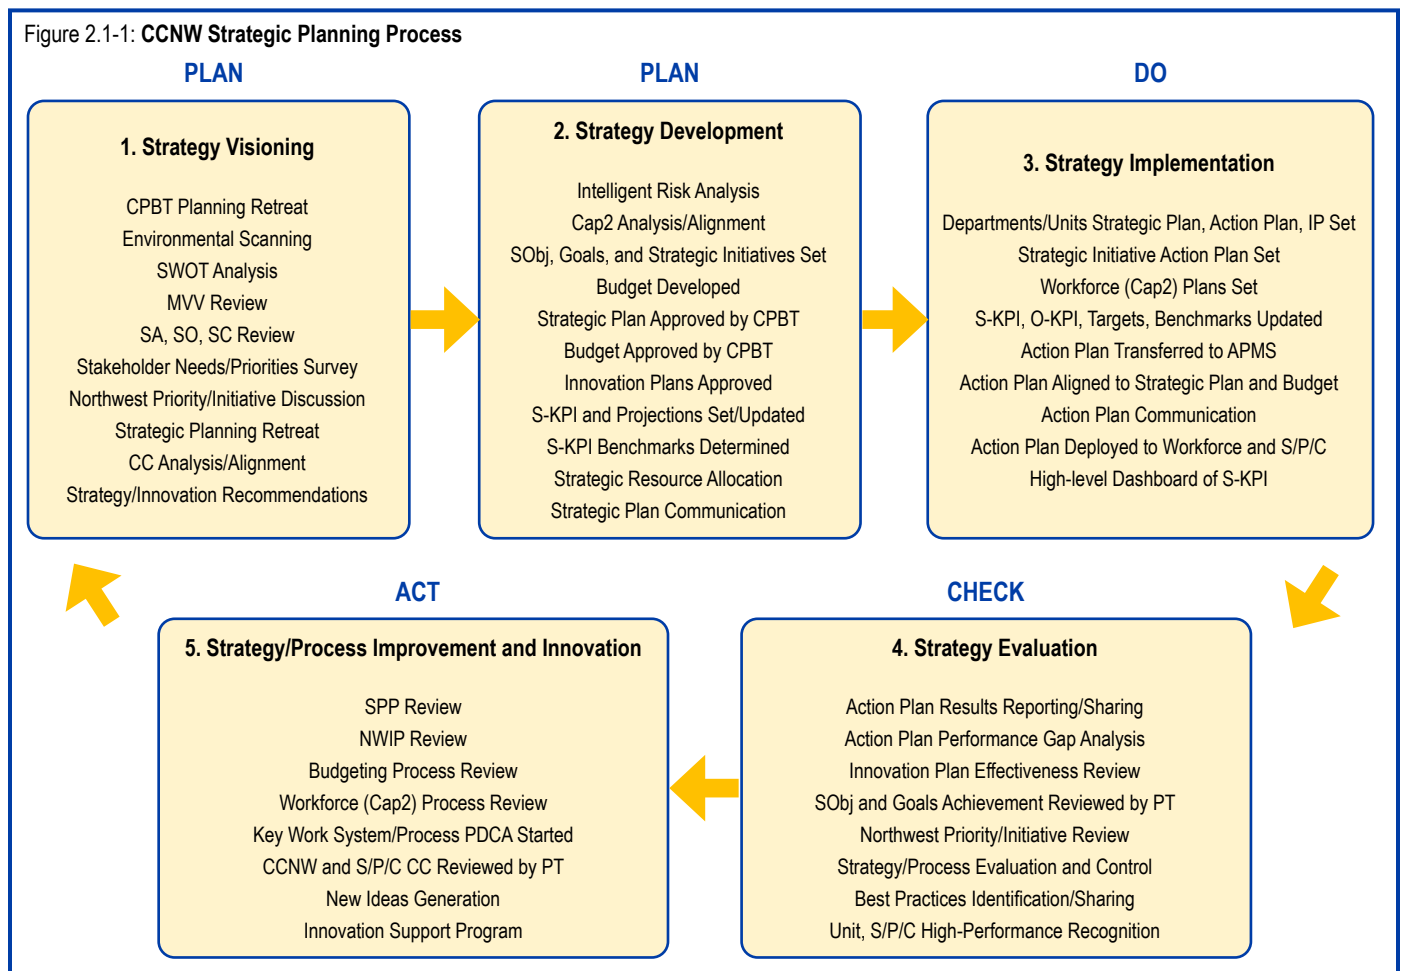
Figure 2.1-1: CCNW Strategic Planning Process

PLAN

1. Strategy Visioning

CPBT Planning Retreat
Environmental Scanning
SWOT Analysis
MVV Review
SA, SO, SC Review
Stakeholder Needs/Priorities Survey
Northwest Priority/Initiative Discussion
Strategic Planning Retreat
CC Analysis/Alignment
Strategy/Innovation Recommendations

PLAN

2. Strategy Development

Intelligent Risk Analysis
Cap2 Analysis/Alignment
SObj, Goals, and Strategic Initiatives Set
Budget Developed
Strategic Plan Approved by CPBT
Budget Approved by CPBT
Innovation Plans Approved
S-KPI and Projections Set/Updated
S-KPI Benchmarks Determined
Strategic Resource Allocation
Strategic Plan Communication

DO

3. Strategy Implementation

Departments/Units Strategic Plan, Action Plan, IP Set
Strategic Initiative Action Plan Set
Workforce (Cap2) Plans Set
S-KPI, O-KPI, Targets, Benchmarks Updated
Action Plan Transferred to APMS
Action Plan Aligned to Strategic Plan and Budget
Action Plan Communication
Action Plan Deployed to Workforce and S/P/C
High-level Dashboard of S-KPI

ACT

5. Strategy/Process Improvement and Innovation

SPP Review
NWIP Review
Budgeting Process Review
Workforce (Cap2) Process Review
Key Work System/Process PDCA Started
CCNW and S/P/C CC Reviewed by PT
New Ideas Generation
Innovation Support Program

CHECK

4. Strategy Evaluation

Action Plan Results Reporting/Sharing
Action Plan Performance Gap Analysis
Innovation Plan Effectiveness Review
SObj and Goals Achievement Reviewed by PT
Northwest Priority/Initiative Review
Strategy/Process Evaluation and Control
Best Practices Identification/Sharing
Unit, S/P/C High-Performance Recognition